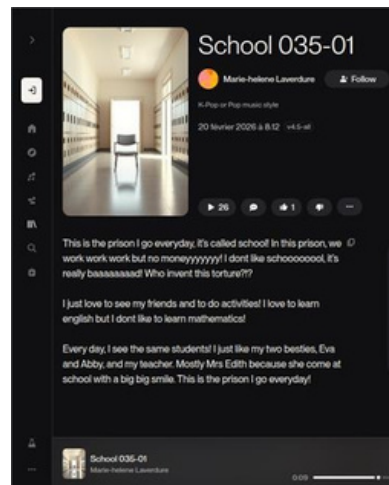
School 035-01

Marie-helene Laverdure

Follow

K-Pop or Pop music style

20 février 2026 à 8:12 v4.5-all

26

1

This is the prison I go everyday, it's called school! In this prison, we work work work but no moneyyyyyyy! I dont like schoooooool, it's really baaaaaaaad! Who invent this torture?!?

I just love to see my friends and to do activities! I love to learn english but I dont like to learn mathematics!

Every day, I see the same students! I just like my two besties, Eva and Abby, and my teacher, Mostly Mrs Edith because she come at school with a big big smile. This is the prison I go everyday!

School 035-01
Marie-helene Laverdure

0:09